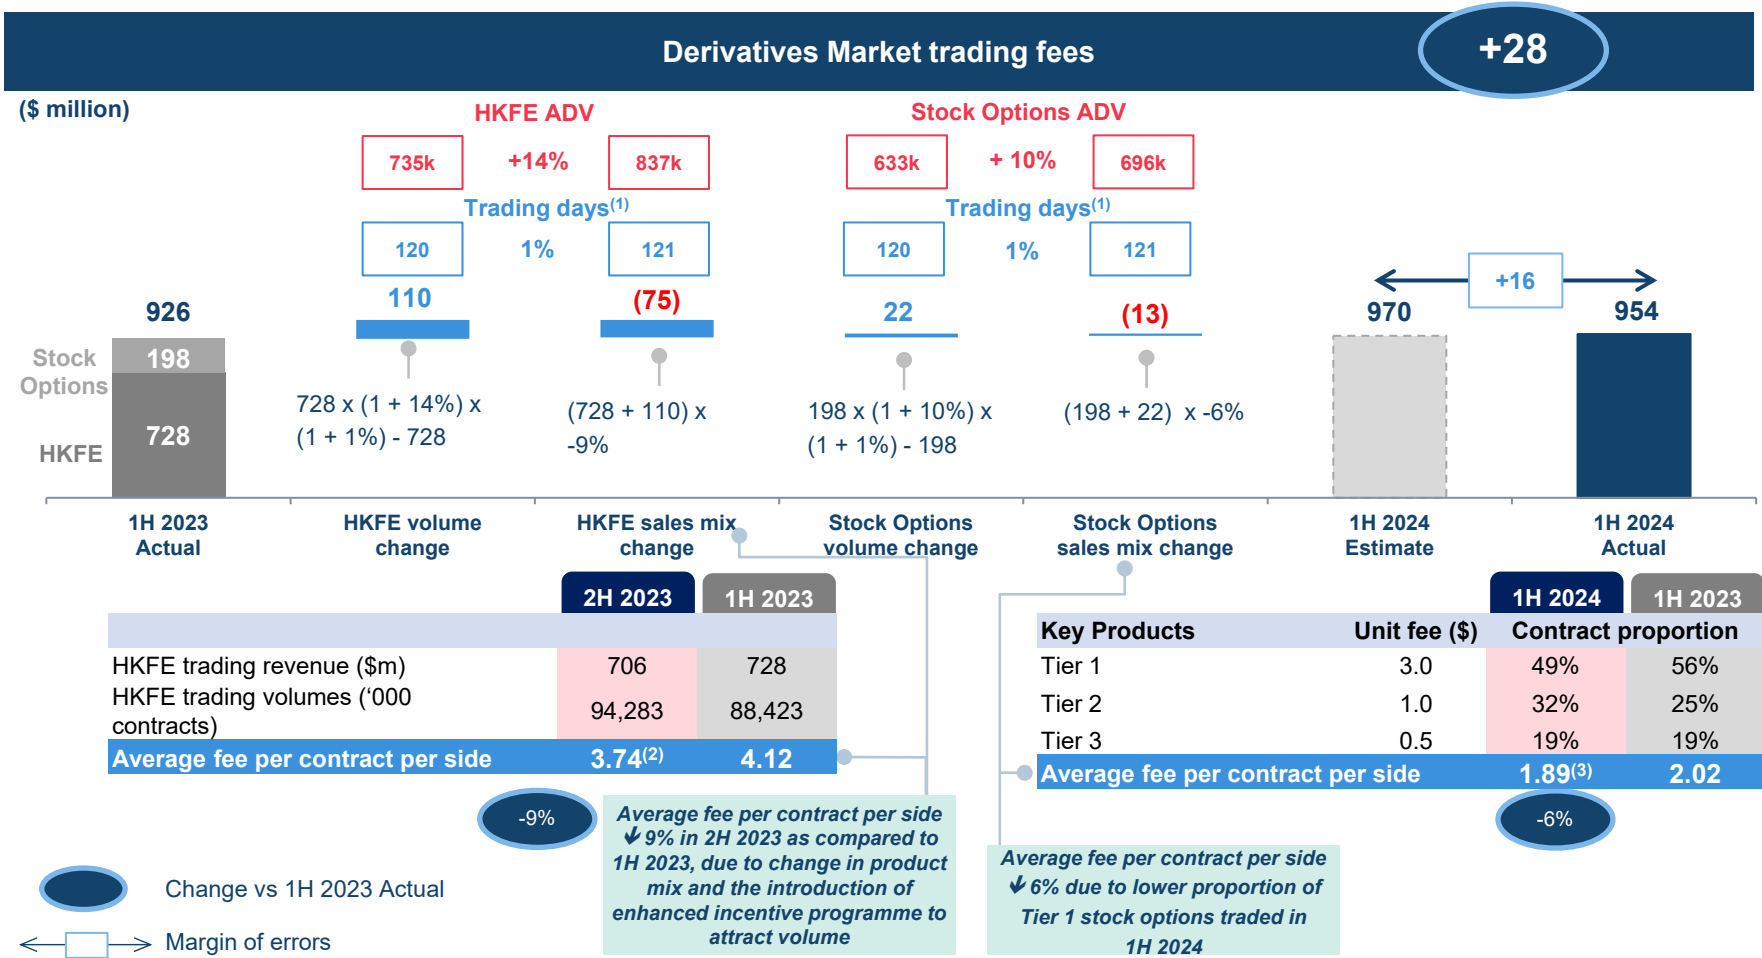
Derivatives Market trading fees

+28

($ million)

HKFE ADV

735k +14% 837k

Trading days$^{(1)}$

120 1% 121

Stock Options ADV

633k + 10% 696k

Trading days$^{(1)}$

120 1% 121

+16

926

Stock Options 198

HKFE 728

110

728 x (1 + 14%) x (1 + 1%) - 728

(75)

(728 + 110) x -9%

22

198 x (1 + 10%) x (1 + 1%) - 198

(13)

(198 + 22) x -6%

970

954

1H 2023 Actual

HKFE volume change

HKFE sales mix change

Stock Options volume change

Stock Options sales mix change

1H 2024 Estimate

1H 2024 Actual

| | 2H 2023 | 1H 2023 |
|---|---|---|
| HKFE trading revenue ($m) | 706 | 728 |
| HKFE trading volumes ('000 contracts) | 94,283 | 88,423 |
| Average fee per contract per side | 3.74$^{(2)}$ | 4.12 |

| Key Products | Unit fee ($) | Contract proportion 1H 2024 | 1H 2023 |
|---|---|---|---|
| Tier 1 | 3.0 | 49% | 56% |
| Tier 2 | 1.0 | 32% | 25% |
| Tier 3 | 0.5 | 19% | 19% |
| Average fee per contract per side | | 1.89$^{(3)}$ | 2.02 |

-9%

Average fee per contract per side ↓9% in 2H 2023 as compared to 1H 2023, due to change in product mix and the introduction of enhanced incentive programme to attract volume

Average fee per contract per side ↓6% due to lower proportion of Tier 1 stock options traded in 1H 2024

-6%

Change vs 1H 2023 Actual

Margin of errors